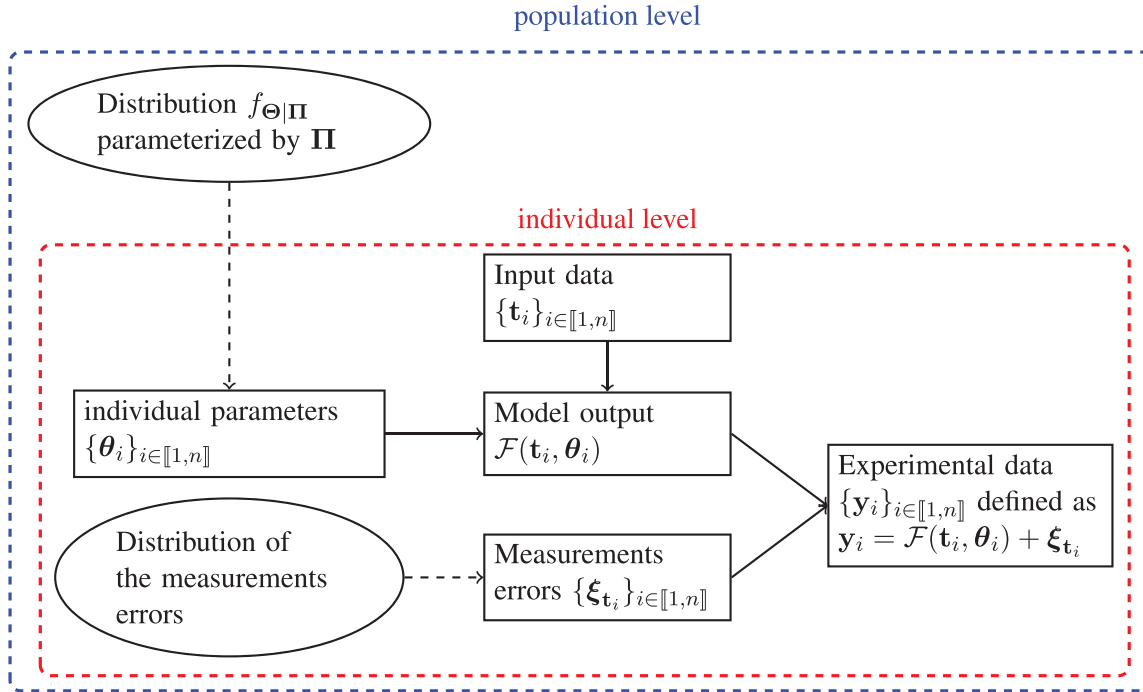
population level

Distribution $f_{\boldsymbol{\Theta}|\boldsymbol{\Pi}}$ parameterized by $\boldsymbol{\Pi}$

individual level

Input data $\{\mathbf{t}_i\}_{i\in[\![1,n]\!]}$

individual parameters $\{\boldsymbol{\theta}_i\}_{i\in[\![1,n]\!]}$

Model output $\mathcal{F}(\mathbf{t}_i, \boldsymbol{\theta}_i)$

Experimental data $\{\mathbf{y}_i\}_{i\in[\![1,n]\!]}$ defined as $\mathbf{y}_i = \mathcal{F}(\mathbf{t}_i, \boldsymbol{\theta}_i) + \boldsymbol{\xi}_{\mathbf{t}_i}$

Distribution of the measurements errors

Measurements errors $\{\boldsymbol{\xi}_{\mathbf{t}_i}\}_{i\in[\![1,n]\!]}$